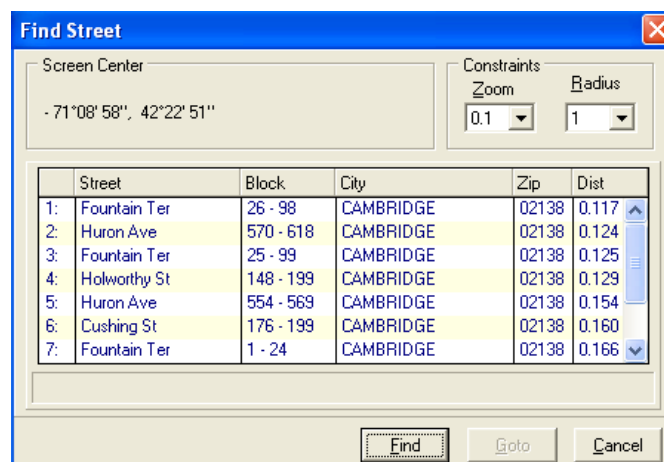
Find Street

Screen Center

- 71°08' 58'', 42°22' 51''

Constraints

Zoom

0.1

Radius

1

| | Street | Block | City | Zip | Dist |
|---|---|---|---|---|---|
| 1: | Fountain Ter | 26 - 98 | CAMBRIDGE | 02138 | 0.117 |
| 2: | Huron Ave | 570 - 618 | CAMBRIDGE | 02138 | 0.124 |
| 3: | Fountain Ter | 25 - 99 | CAMBRIDGE | 02138 | 0.125 |
| 4: | Holworthy St | 148 - 199 | CAMBRIDGE | 02138 | 0.129 |
| 5: | Huron Ave | 554 - 569 | CAMBRIDGE | 02138 | 0.154 |
| 6: | Cushing St | 176 - 199 | CAMBRIDGE | 02138 | 0.160 |
| 7: | Fountain Ter | 1 - 24 | CAMBRIDGE | 02138 | 0.166 |

Find

Goto

Cancel